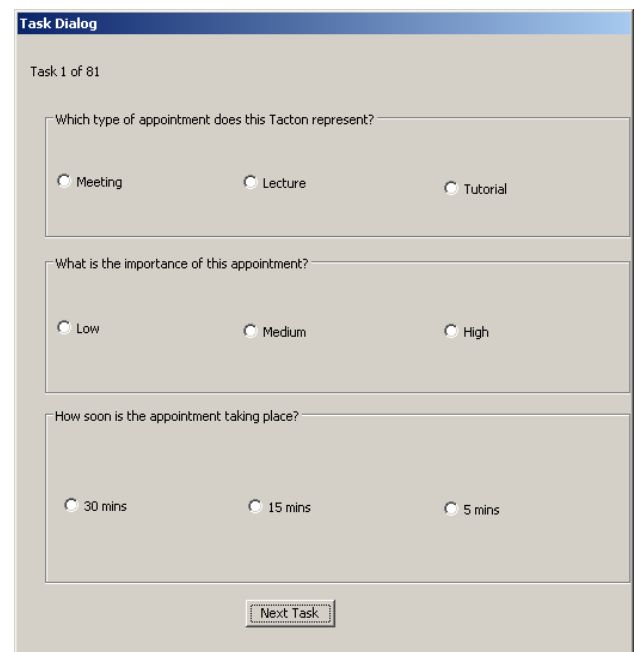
Task Dialog

Task 1 of 81

Which type of appointment does this Tacton represent?

Meeting

Lecture

Tutorial

What is the importance of this appointment?

Low

Medium

High

How soon is the appointment taking place?

30 mins

15 mins

5 mins

Next Task